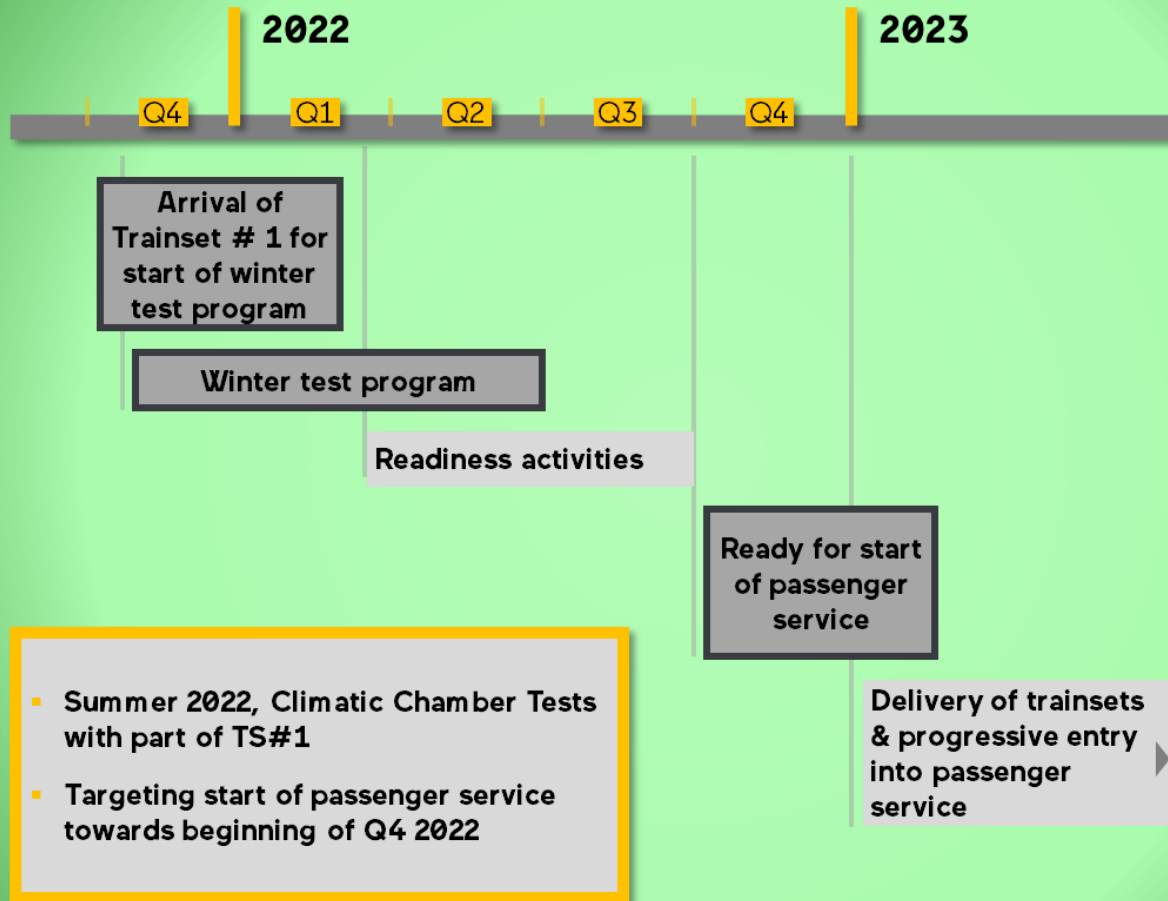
2022

2023

Q4

Q1

Q2

Q3

Q4

Arrival of Trainset # 1 for start of winter test program

Winter test program

Readiness activities

Ready for start of passenger service

Delivery of trainsets & progressive entry into passenger service

- Summer 2022, Climatic Chamber Tests with part of TS#1
- Targeting start of passenger service towards beginning of Q4 2022